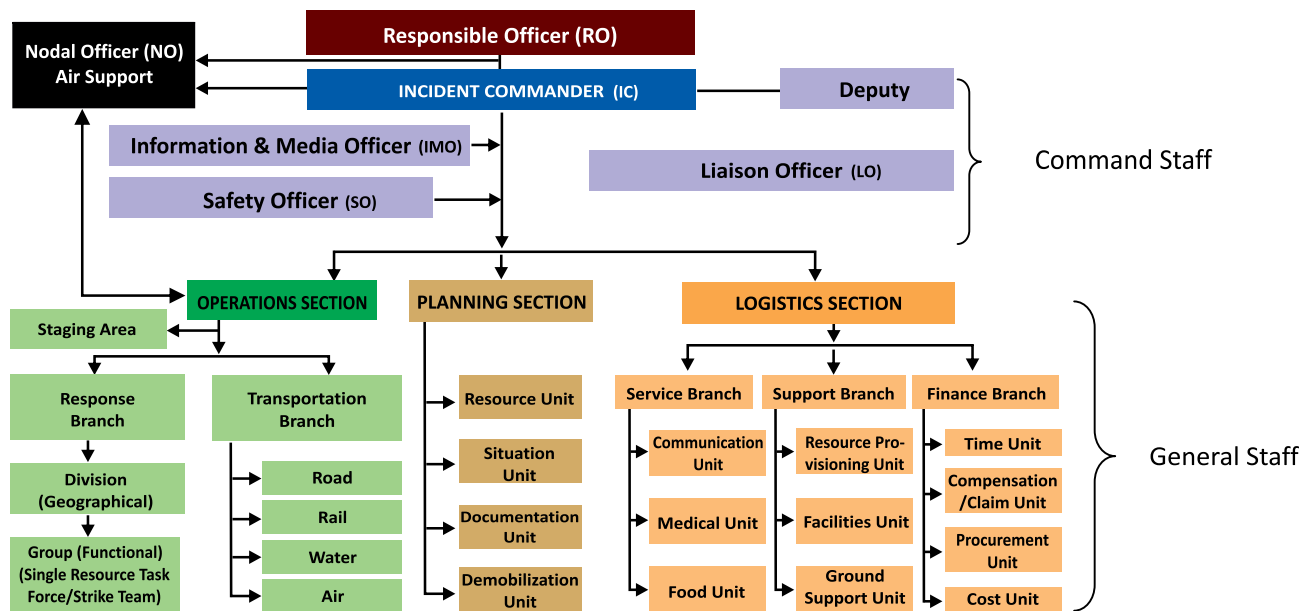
Responsible Officer (RO)

Nodal Officer (NO) Air Support

INCIDENT COMMANDER (IC)

Deputy

Information & Media Officer (IMO)

Safety Officer (SO)

Liaison Officer (LO)

Command Staff

OPERATIONS SECTION

PLANNING SECTION

LOGISTICS SECTION

Staging Area

Response Branch

Transportation Branch

Division (Geographical)

Group (Functional) (Single Resource Task Force/Strike Team)

Road

Rail

Water

Air

Resource Unit

Situation Unit

Documentation Unit

Demobilization Unit

Service Branch

Support Branch

Finance Branch

Communication Unit

Medical Unit

Food Unit

Resource Provisioning Unit

Facilities Unit

Ground Support Unit

Time Unit

Compensation /Claim Unit

Procurement Unit

Cost Unit

General Staff